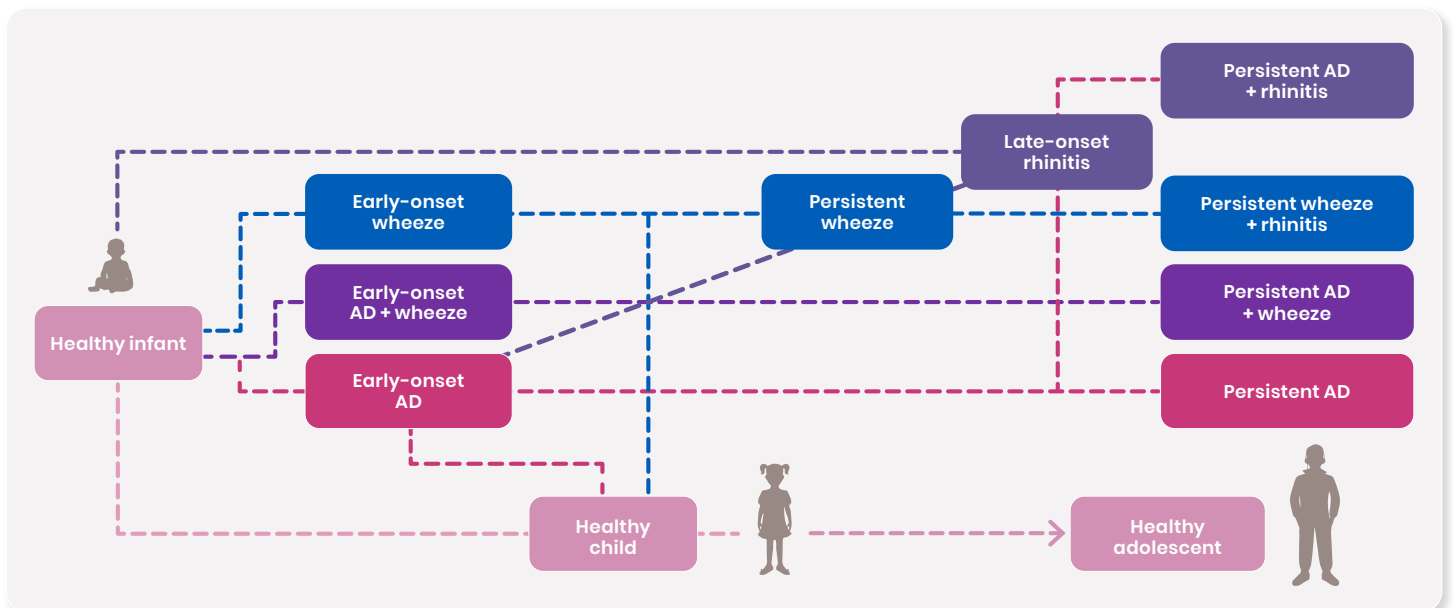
Persistent AD + rhinitis

Late-onset rhinitis

Early-onset wheeze

Persistent wheeze

Persistent wheeze + rhinitis

Early-onset AD + wheeze

Persistent AD + wheeze

Healthy infant

Early-onset AD

Persistent AD

Healthy child

Healthy adolescent